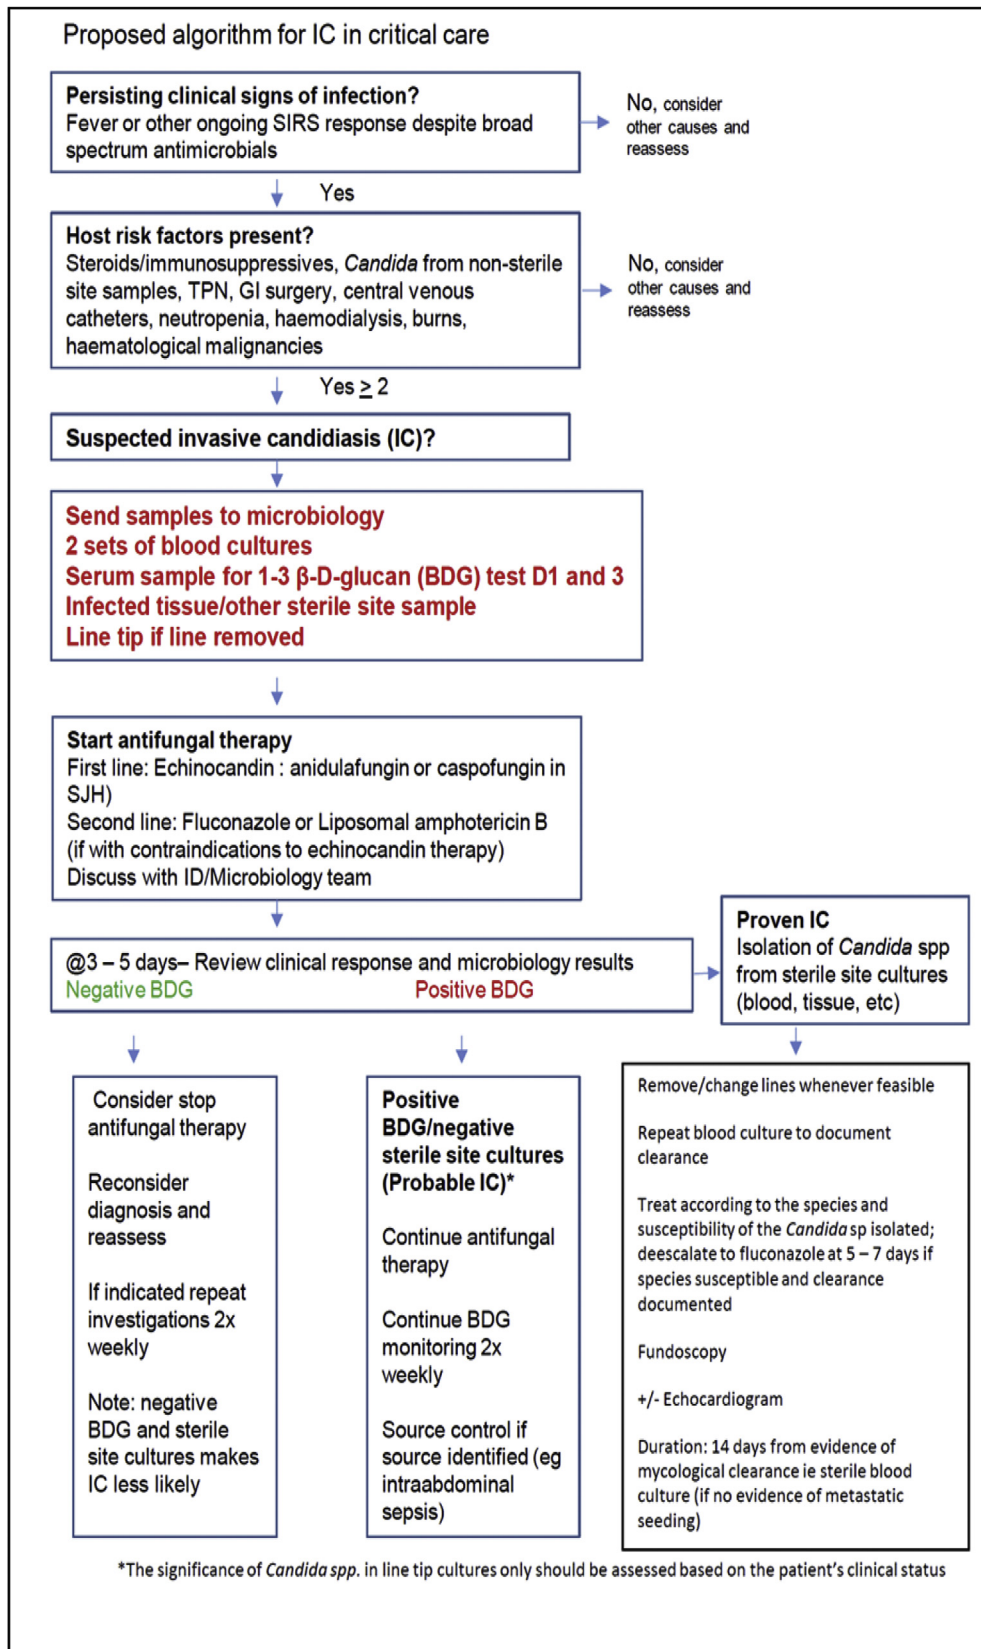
Proposed algorithm for IC in critical care

Persisting clinical signs of infection?
Fever or other ongoing SIRS response despite broad spectrum antimicrobials

No, consider other causes and reassess

Yes

Host risk factors present?
Steroids/immunosuppressives, Candida from non-sterile site samples, TPN, GI surgery, central venous catheters, neutropenia, haemodialysis, burns, haematological malignancies

No, consider other causes and reassess

Yes $\geq$ 2

Suspected invasive candidiasis (IC)?

Send samples to microbiology
2 sets of blood cultures
Serum sample for 1-3 β-D-glucan (BDG) test D1 and 3
Infected tissue/other sterile site sample
Line tip if line removed

Start antifungal therapy
First line: Echinocandin : anidulafungin or caspofungin in SJH)
Second line: Fluconazole or Liposomal amphotericin B (if with contraindications to echinocandin therapy)
Discuss with ID/Microbiology team

@3 – 5 days– Review clinical response and microbiology results
Negative BDG
Positive BDG

Proven IC
Isolation of Candida spp from sterile site cultures (blood, tissue, etc)

Consider stop antifungal therapy

Reconsider diagnosis and reassess

If indicated repeat investigations 2x weekly

Note: negative BDG and sterile site cultures makes IC less likely

Positive BDG/negative sterile site cultures (Probable IC)*

Continue antifungal therapy

Continue BDG monitoring 2x weekly

Source control if source identified (eg intraabdominal sepsis)

Remove/change lines whenever feasible

Repeat blood culture to document clearance

Treat according to the species and susceptibility of the Candida sp isolated; deescalate to fluconazole at 5 – 7 days if species susceptible and clearance documented

Fundoscopy

+/- Echocardiogram

Duration: 14 days from evidence of mycological clearance ie sterile blood culture (if no evidence of metastatic seeding)

*The significance of Candida spp. in line tip cultures only should be assessed based on the patient's clinical status